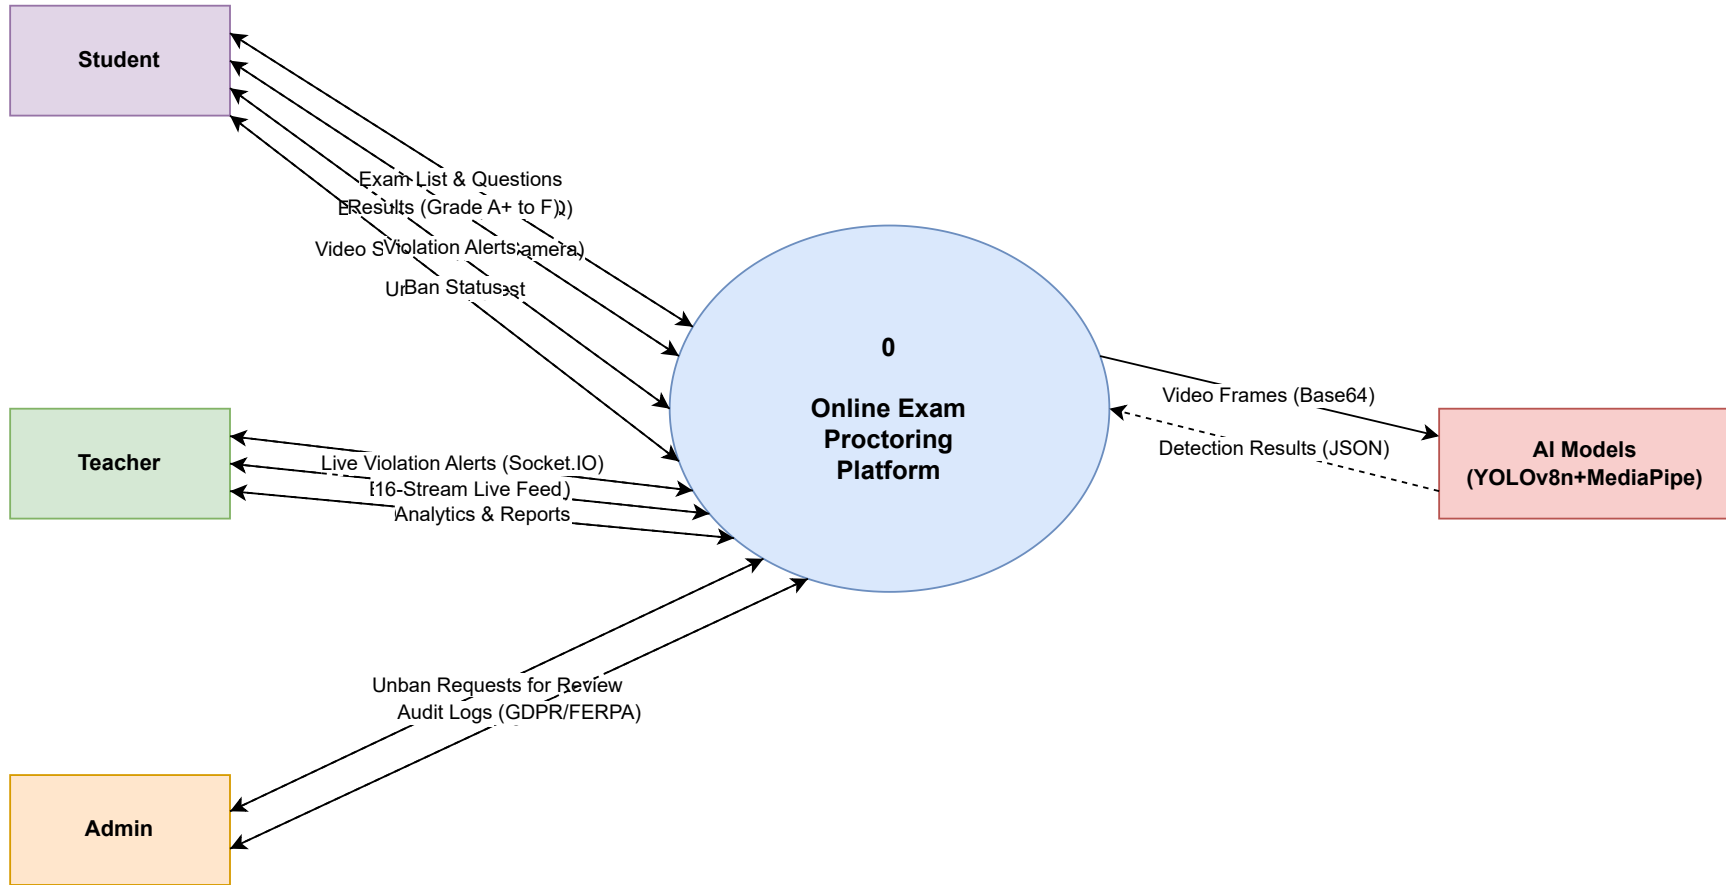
Student

Exam List & Questions
EResults (Grade A+ to F))
Video SViolation Alertsamera)
UrBan Status

0

Online Exam Proctoring Platform

Video Frames (Base64)
Detection Results (JSON)

AI Models (YOLOv8n+MediaPipe)

Teacher

Live Violation Alerts (Socket.IO)
(16-Stream Live Feed)
Analytics & Reports

Unban Requests for Review
Audit Logs (GDPR/FERPA)

Admin